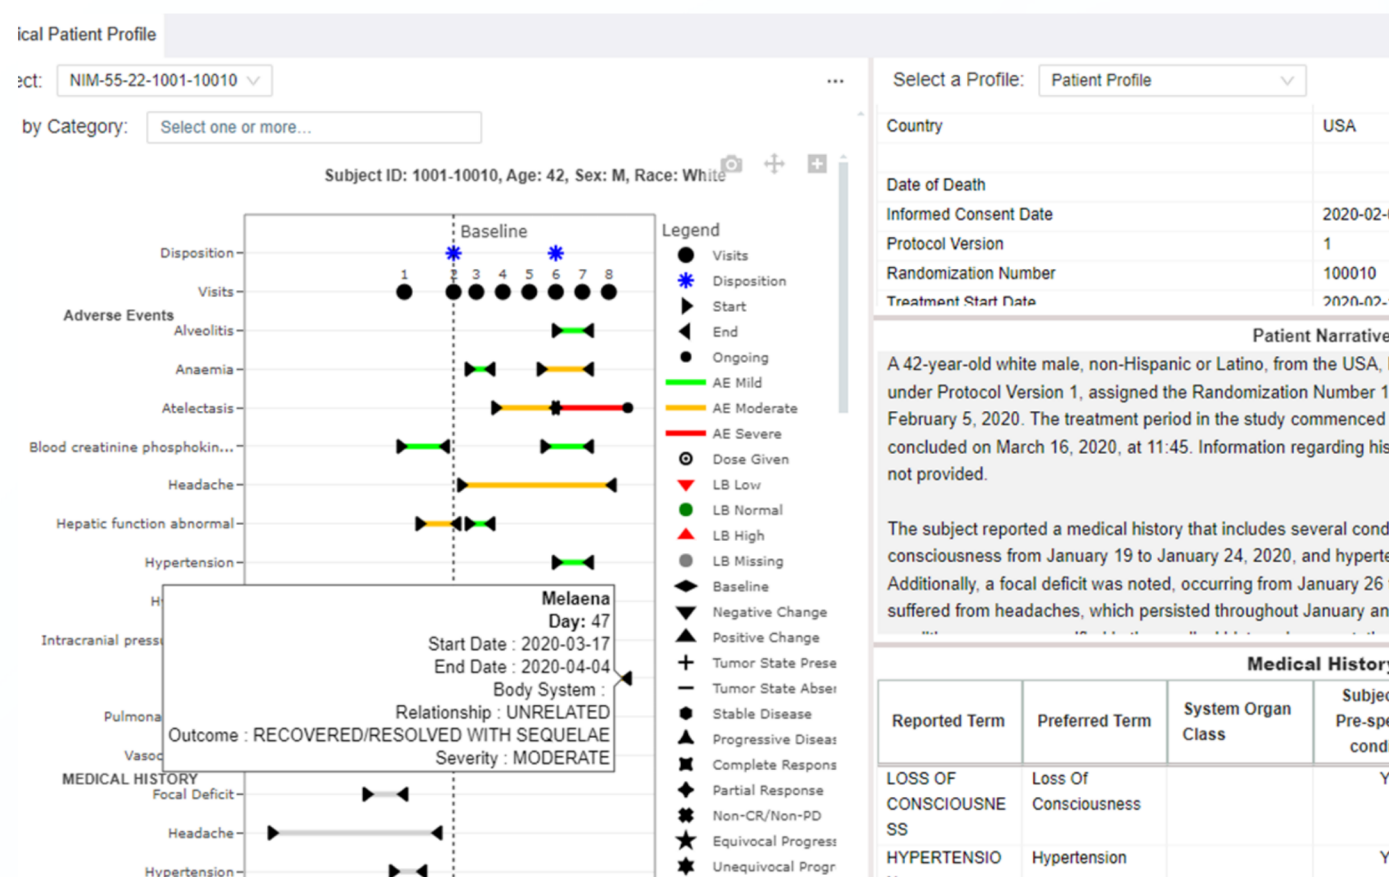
ical Patient Profile

ect: NIM-55-22-1001-10010

...

by Category: Select one or more...

Subject ID: 1001-10010, Age: 42, Sex: M, Race: White

Baseline

Disposition
Visits
Adverse Events
Alveolitis
Anaemia
Atelectasis
Blood creatinine phosphokin...
Headache
Hepatic function abnormal
Hypertension
H
Intracranial press
Pulmona
Vaso
MEDICAL HISTORY
Focal Deficit
Headache
Hypertension

1 2 3 4 5 6 7 8

Melaena
Day: 47
Start Date : 2020-03-17
End Date : 2020-04-04
Body System :
Relationship : UNRELATED
Outcome : RECOVERED/RESOLVED WITH SEQUELAE
Severity : MODERATE

Legend
Visits
Disposition
Start
End
Ongoing
AE Mild
AE Moderate
AE Severe
Dose Given
LB Low
LB Normal
LB High
LB Missing
Baseline
Negative Change
Positive Change
Tumor State Prese
Tumor State Abser
Stable Disease
Progressive Diseas
Complete Respons
Partial Response
Non-CR/Non-PD
Equivocal Progress
Unequivocal Progr

Select a Profile: Patient Profile

| Country | USA |
|---|---|
| | |
| Date of Death | |
| Informed Consent Date | 2020-02-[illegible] |
| Protocol Version | 1 |
| Randomization Number | 100010 |
| Treatment Start Date | 2020-02-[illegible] |

Patient Narrative

A 42-year-old white male, non-Hispanic or Latino, from the USA, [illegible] under Protocol Version 1, assigned the Randomization Number 1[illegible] February 5, 2020. The treatment period in the study commenced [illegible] concluded on March 16, 2020, at 11:45. Information regarding his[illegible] not provided.

The subject reported a medical history that includes several cond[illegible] consciousness from January 19 to January 24, 2020, and hyperte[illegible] Additionally, a focal deficit was noted, occurring from January 26 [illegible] suffered from headaches, which persisted throughout January an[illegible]

Medical History

| Reported Term | Preferred Term | System Organ Class | Subjec Pre-spe cond |
|---|---|---|---|
| LOSS OF CONSCIOUSNESS | Loss Of Consciousness | | Y |
| HYPERTENSIO | Hypertension | | Y |